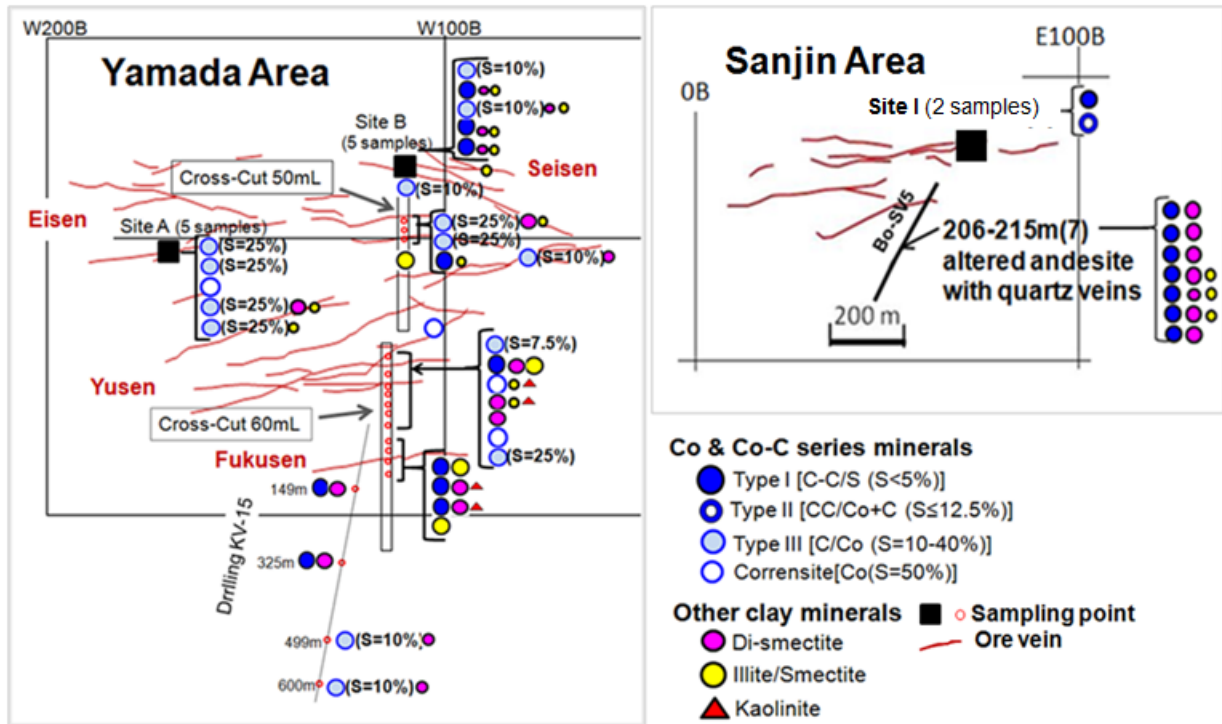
W200B

W100B

Yamada Area

(S=10%)
(S=10%)

Site B (5 samples)

Seisen

Cross-Cut 50mL

(S=10%)

Eisen

Site A (5 samples)

(S=25%)
(S=25%)
(S=10%)

(S=25%)
(S=25%)
(S=25%)
(S=25%)

(S=7.5%)

Yusen

Cross-Cut 60mL

(S=25%)

Fukusen

149m

325m

Drrlling KV-15

499m (S=10%)

600m (S=10%)

Sanjin Area

E100B

0B

Site I (2 samples)

Bo-SV5

206-215m(7) altered andesite with quartz veins

200 m

Co & Co-C series minerals
Type I [C-C/S (S<5%)]
Type II [CC/Co+C (S≤12.5%)]
Type III [C/Co (S=10-40%)]
Corrensite[Co(S=50%)]

Other clay minerals
Di-smectite
Illite/Smectite
Kaolinite

Sampling point
Ore vein